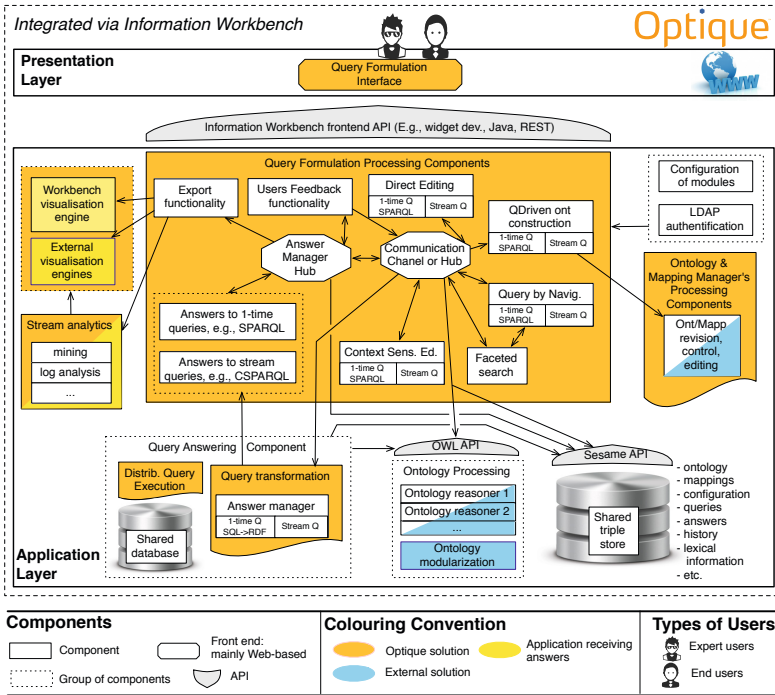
Integrated via Information Workbench

Optique

Presentation Layer

Query Formulation Interface

Information Workbench frontend API (E.g., widget dev., Java, REST)

Query Formulation Processing Components

Workbench visualisation engine

External visualisation engines

Export functionality

Users Feedback functionality

Direct Editing
1-time Q SPARQL | Stream Q

QDriven ont construction
1-time Q SPARQL | Stream Q

Configuration of modules

LDAP authentification

Answer Manager Hub

Communication Chanel or Hub

Query by Navig.
1-time Q SPARQL | Stream Q

Ontology & Mapping Manager's Processing Components

Ont/Mapp revision, control, editing

Stream analytics
mining
log analysis
...

Answers to 1-time queries, e.g., SPARQL

Answers to stream queries, e.g., CSPARQL

Context Sens. Ed.
1-time Q SPARQL | Stream Q

Faceted search

Query Answering Component

OWL API

Sesame API

Distrib. Query Execution

Query transformation

Answer manager
1-time Q SQL->RDF | Stream Q

Shared database

Ontology Processing
Ontology reasoner 1
Ontology reasoner 2
...
Ontology modularization

Shared triple store

- ontology
- mappings
- configuration
- queries
- answers
- history
- lexical information
- etc.

Application Layer

Components
Component
Group of components
Front end: mainly Web-based
API

Colouring Convention
Optique solution
External solution
Application receiving answers

Types of Users
Expert users
End users